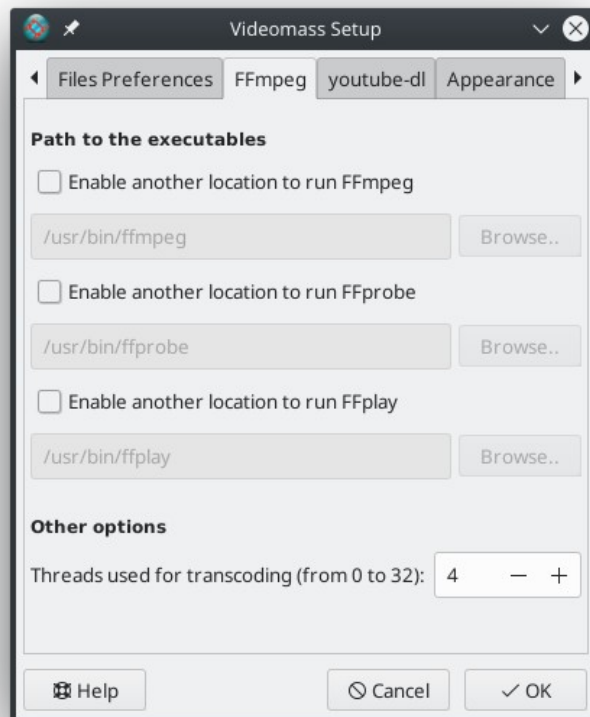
Videomass Setup

Files Preferences | FFmpeg | youtube-dl | Appearance

Path to the executables

Enable another location to run FFmpeg

/usr/bin/ffmpeg

Browse..

Enable another location to run FFprobe

/usr/bin/ffprobe

Browse..

Enable another location to run FFplay

/usr/bin/ffplay

Browse..

Other options

Threads used for transcoding (from 0 to 32): 4 − +

Help

Cancel

OK